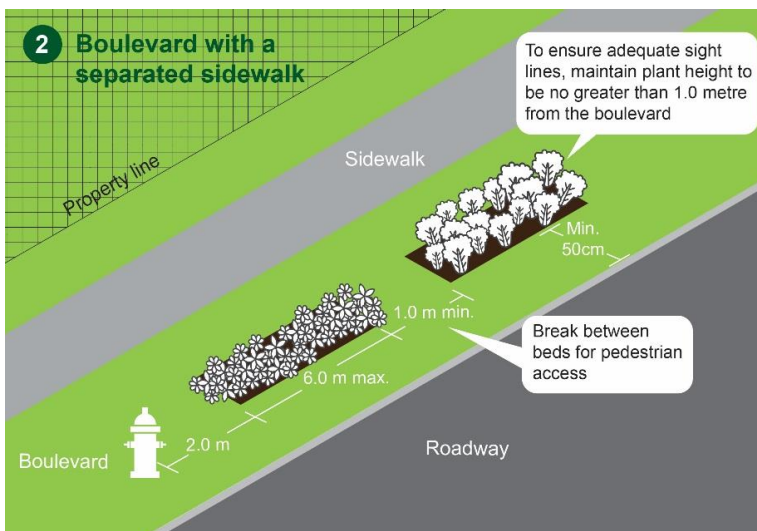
2 Boulevard with a separated sidewalk

To ensure adequate sight lines, maintain plant height to be no greater than 1.0 metre from the boulevard

Property line

Sidewalk

Min. 50cm

1.0 m min.

Break between beds for pedestrian access

6.0 m max.

2.0 m

Boulevard

Roadway